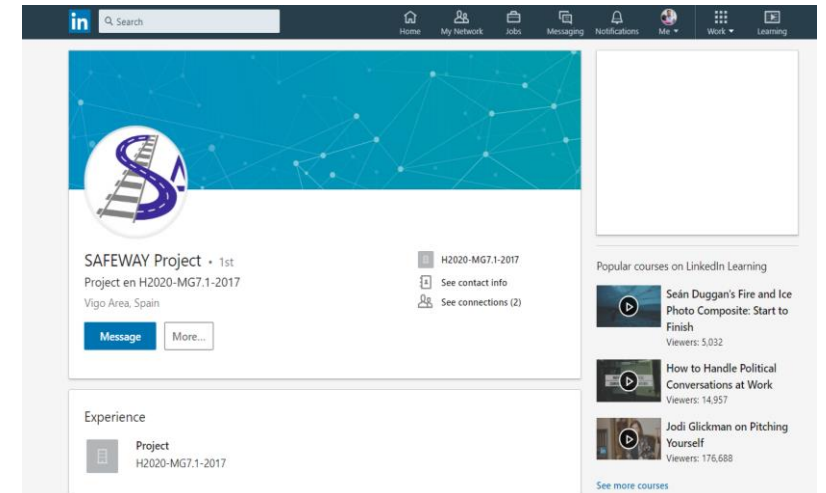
in Search

Home My Network Jobs Messaging Notifications Me Work Learning

SAFEWAY Project • 1st
Project en H2020-MG7.1-2017
Vigo Area, Spain

Message More...

H2020-MG7.1-2017
See contact info
See connections (2)

Popular courses on LinkedIn Learning

Seán Duggan's Fire and Ice Photo Composite: Start to Finish
Viewers: 5,032

How to Handle Political Conversations at Work
Viewers: 14,957

Jodi Glickman on Pitching Yourself
Viewers: 176,688

See more courses

Experience

Project
H2020-MG7.1-2017